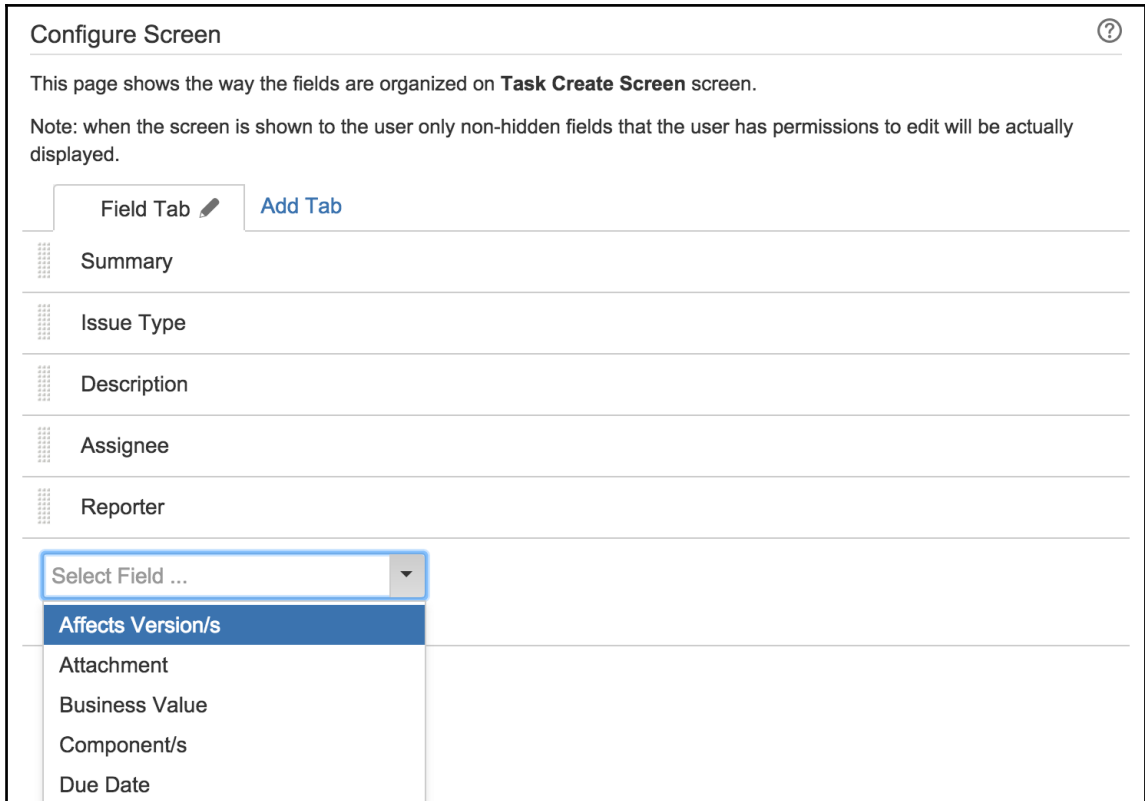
Configure Screen

This page shows the way the fields are organized on **Task Create Screen** screen.

Note: when the screen is shown to the user only non-hidden fields that the user has permissions to edit will be actually displayed.

Field Tab

Add Tab

Summary

Issue Type

Description

Assignee

Reporter

Select Field ...

Affects Version/s

Attachment

Business Value

Component/s

Due Date